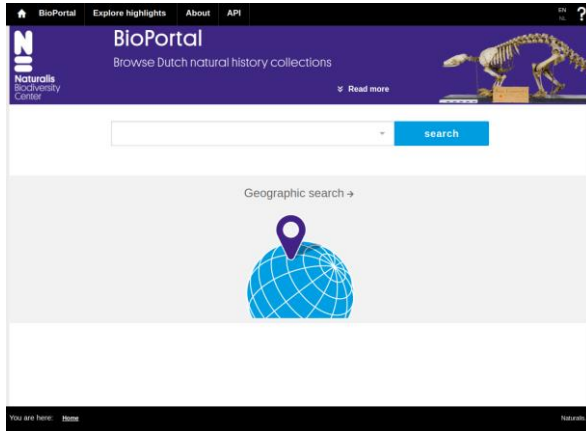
BioPortal Explore highlights About API

EN
NL
?

Naturalis Biodiversity Center

BioPortal

Browse Dutch natural history collections

Read more

search

Geographic search →

You are here: Home

Naturalis